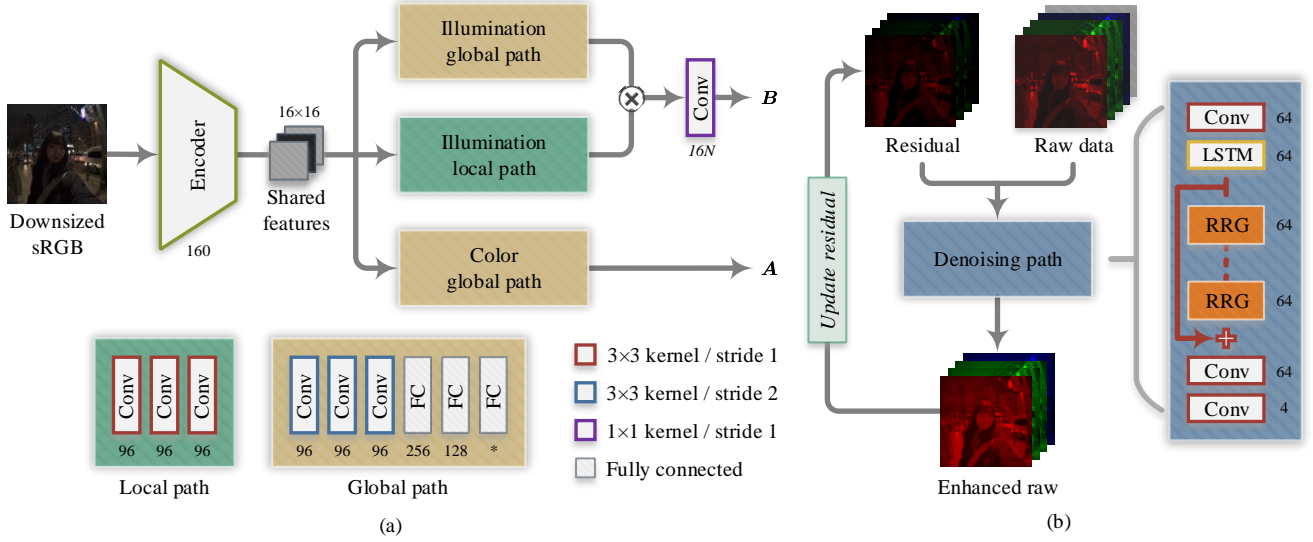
Downsized sRGB

Encoder

160

16×16

Shared features

Illumination global path

Illumination local path

Color global path

Conv

16N

$\boldsymbol{B}$

$\boldsymbol{A}$

Conv Conv Conv

96 96 96

Local path

Conv Conv Conv FC FC FC

96 96 96 256 128 *

Global path

3×3 kernel / stride 1

3×3 kernel / stride 2

1×1 kernel / stride 1

Fully connected

(a)

Update residual

Residual

Raw data

Denoising path

Enhanced raw

Conv 64

LSTM 64

RRG 64

RRG 64

Conv 64

Conv 4

(b)